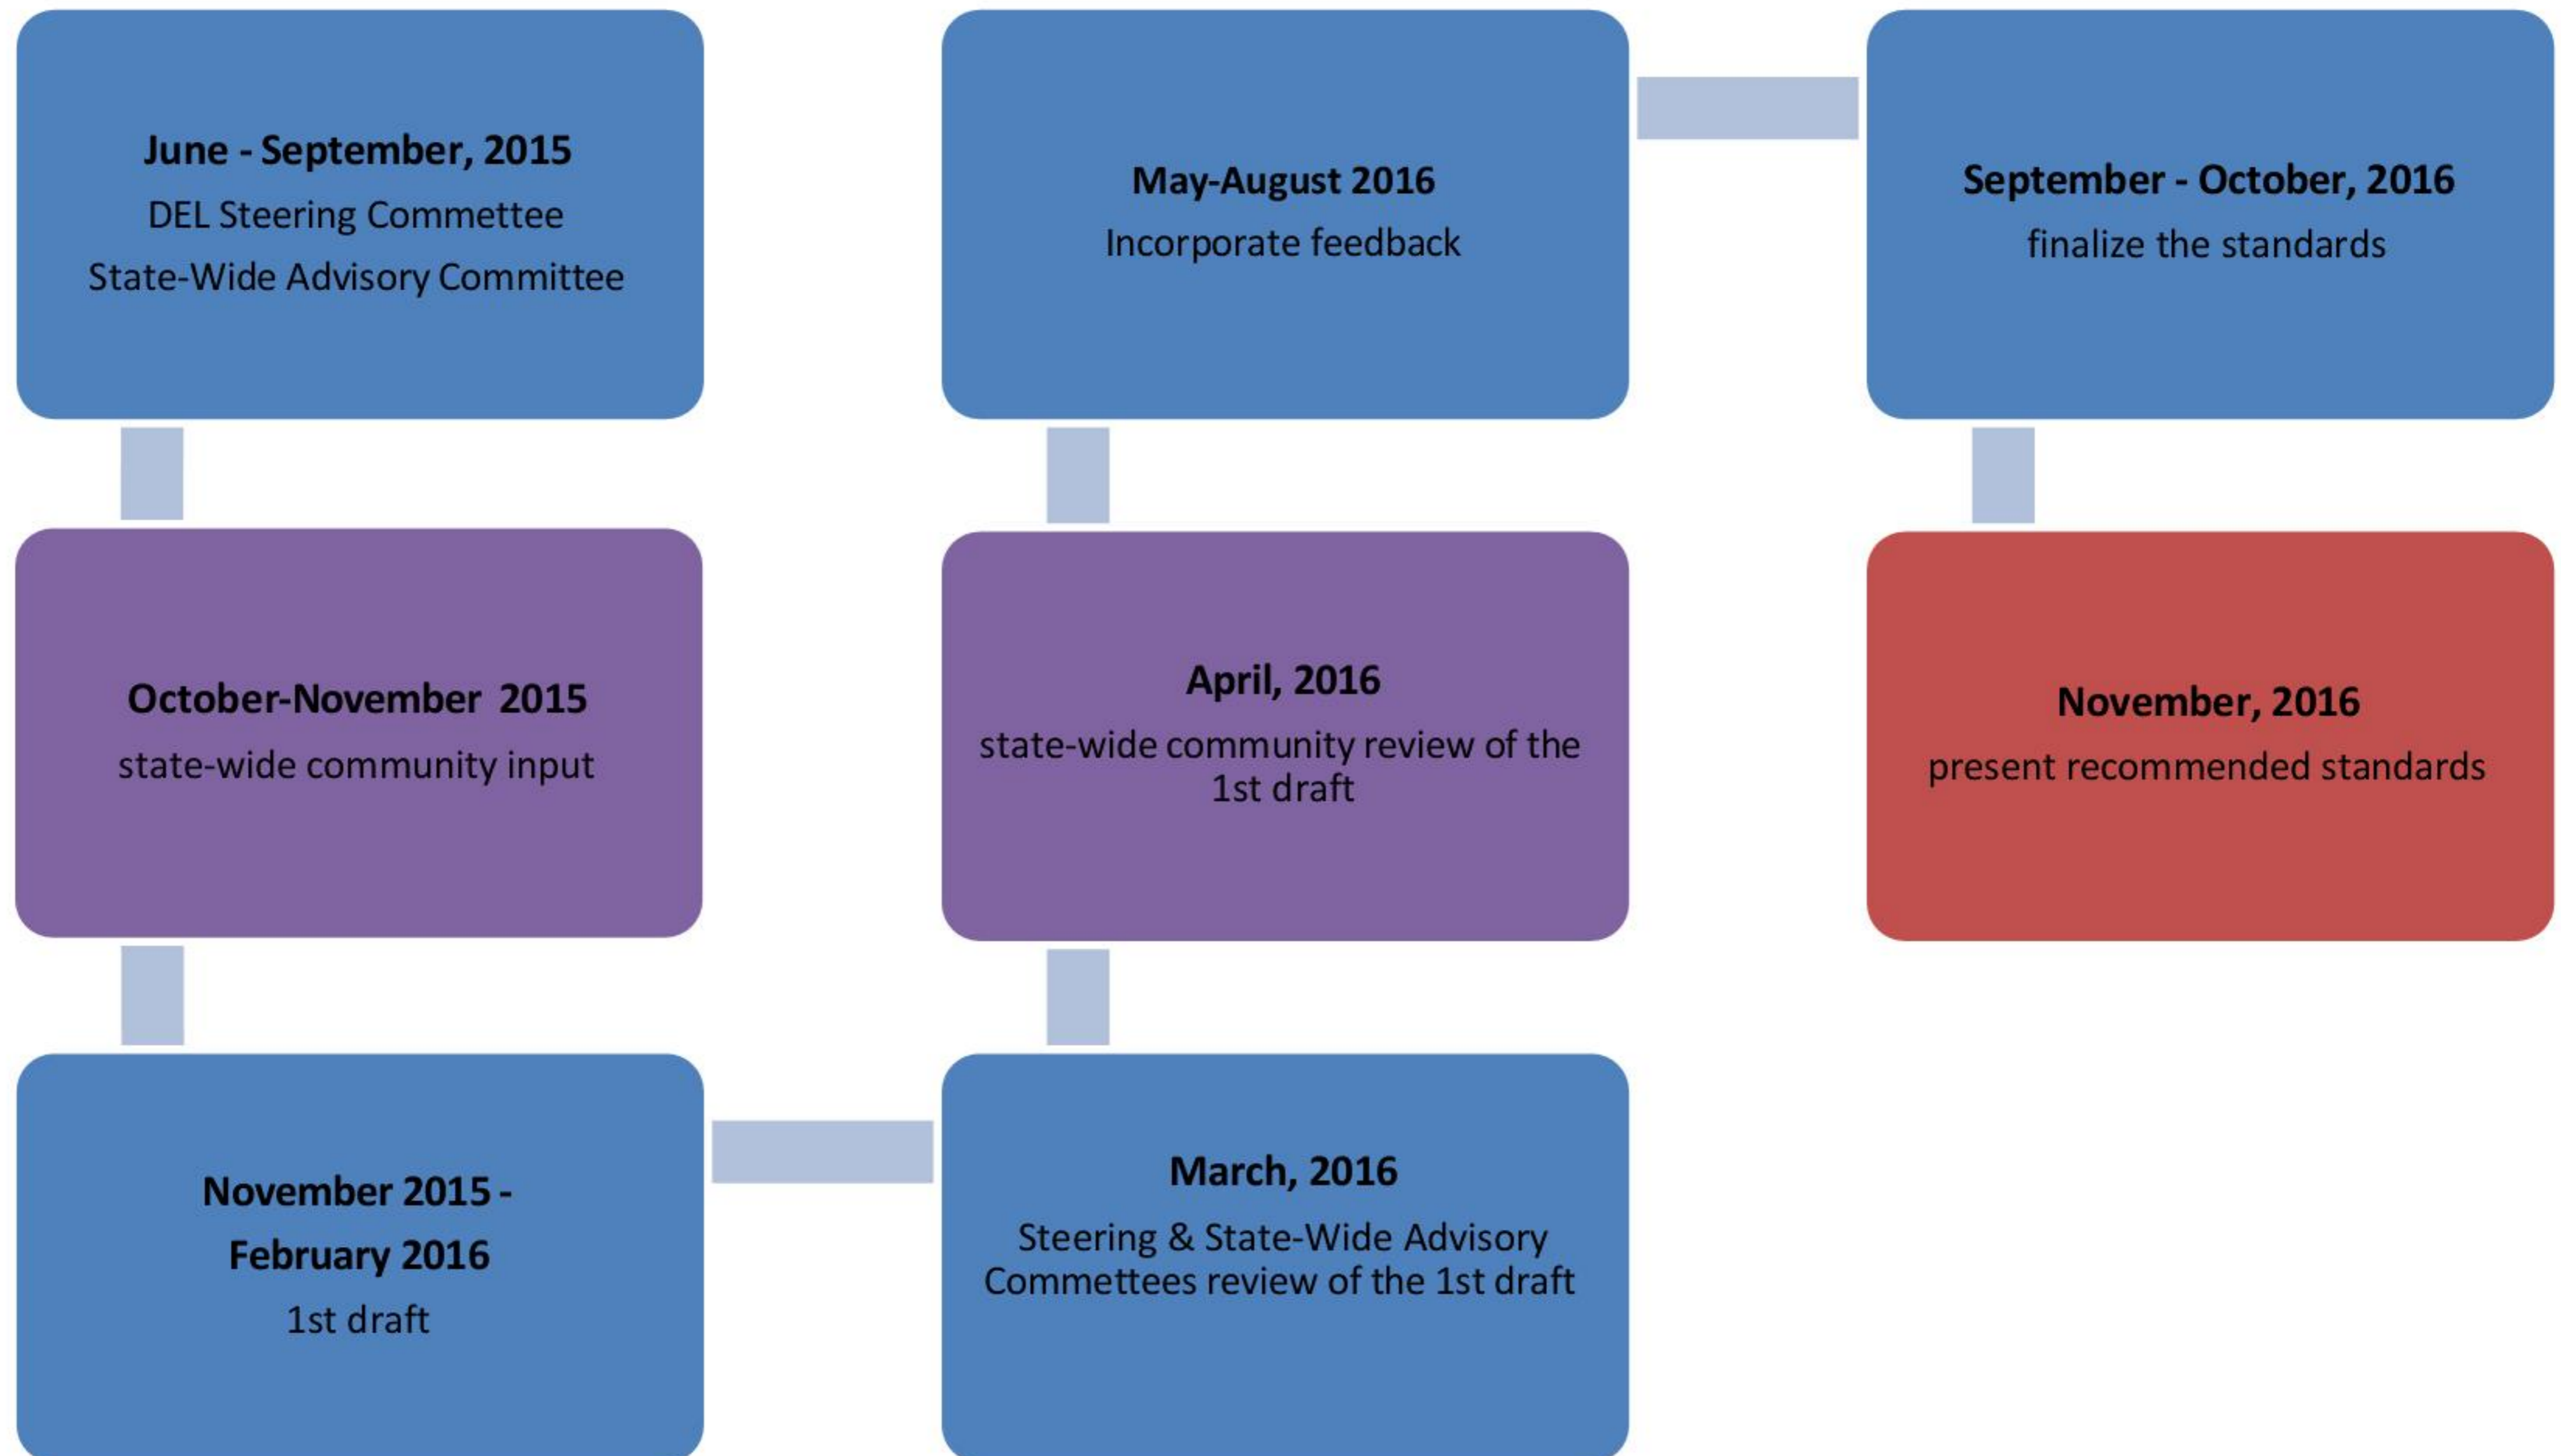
June - September, 2015
DEL Steering Commettee
State-Wide Advisory Committee

October-November 2015
state-wide community input

November 2015 - February 2016
1st draft

March, 2016
Steering & State-Wide Advisory Commettees review of the 1st draft

April, 2016
state-wide community review of the 1st draft

May-August 2016
Incorporate feedback

September - October, 2016
finalize the standards

November, 2016
present recommended standards